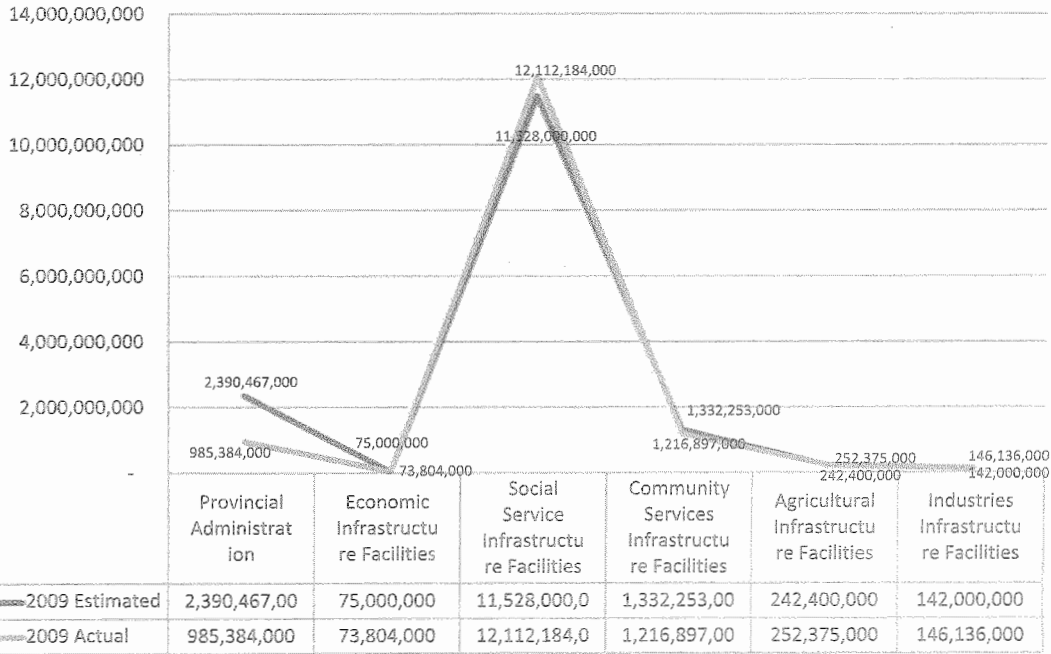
14,000,000,000
12,000,000,000
10,000,000,000
8,000,000,000
6,000,000,000
4,000,000,000
2,000,000,000
-

12,112,184,000
11,528,000,000
2,390,467,000
985,384,000
75,000,000
73,804,000
1,332,253,000
1,216,897,000
252,375,000
242,400,000
146,136,000
142,000,000

| | Provincial Administration | Economic Infrastructure Facilities | Social Service Infrastructure Facilities | Community Services Infrastructure Facilities | Agricultural Infrastructure Facilities | Industries Infrastructure Facilities |
|---|---|---|---|---|---|---|
| 2009 Estimated | 2,390,467,00 | 75,000,000 | 11,528,000,0 | 1,332,253,00 | 242,400,000 | 142,000,000 |
| 2009 Actual | 985,384,000 | 73,804,000 | 12,112,184,0 | 1,216,897,00 | 252,375,000 | 146,136,000 |